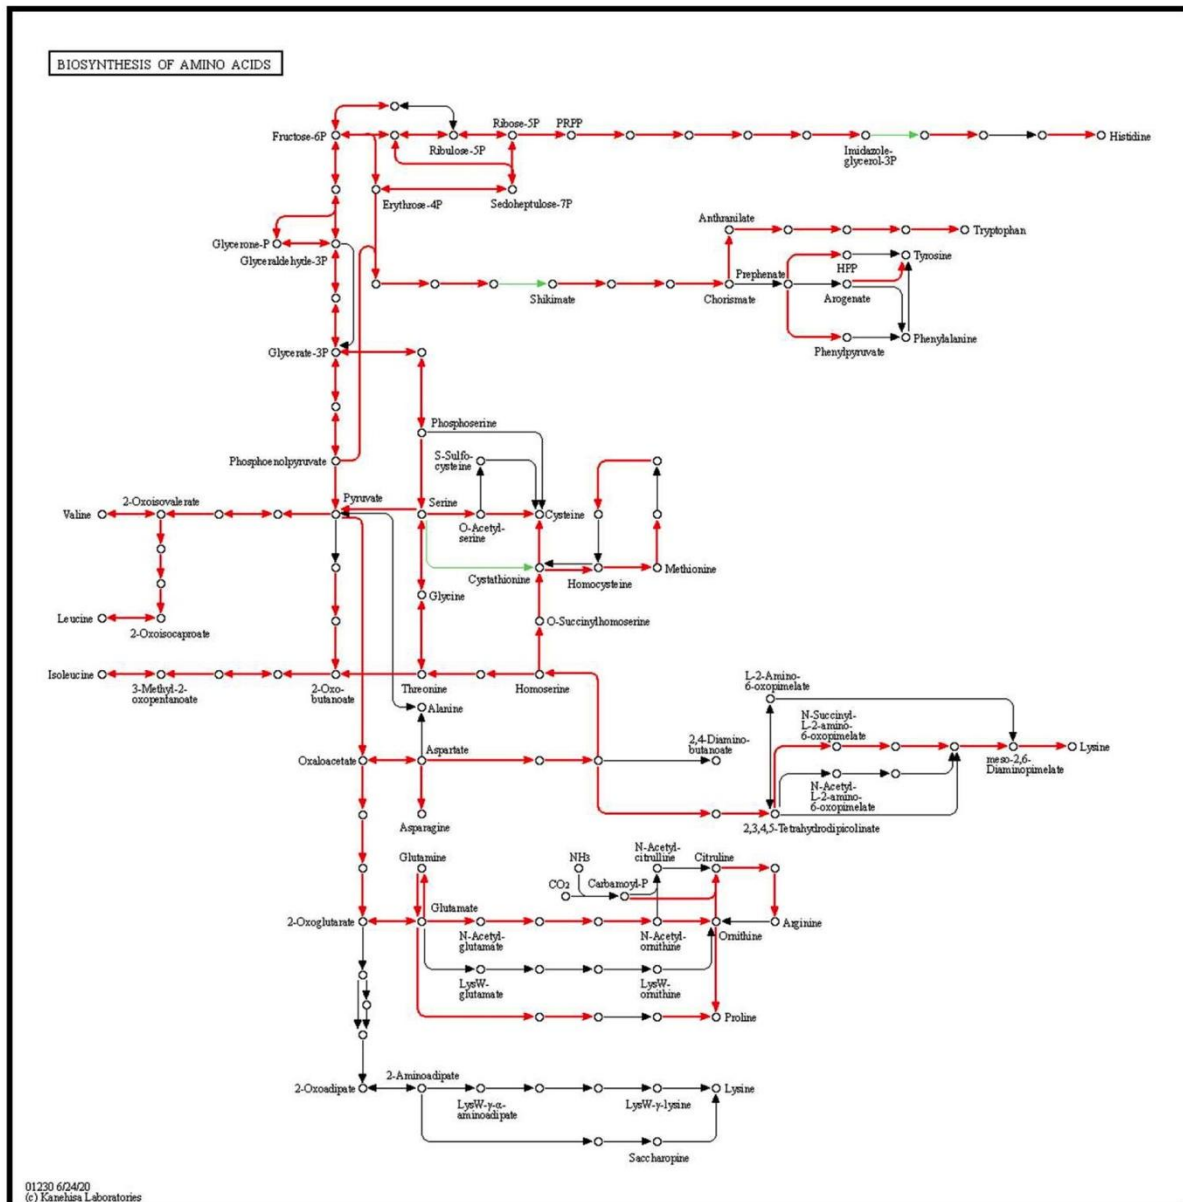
BIOSYNTHESIS OF AMINO ACIDS

Fructose-6P
Ribose-5P
PRPP
Ribulose-5P
Imidazole-glycerol-3P
Histidine
Erythrose-4P
Sedoheptulose-7P
Anthranilate
Tryptophan
Glycerone-P
Glyceraldehyde-3P
Prephenate
HPP
Tyrosine
Shikimate
Chorismate
Arogenate
Phenylalanine
Phenylpyruvate
Glycerate-3P
Phosphoserine
Phosphoenolpyruvate
S-Sulfo-cysteine
2-Oxoisovalerate
Pyruvate
Serine
Valine
Cysteine
O-Acetyl-serine
Cystathionine
Homocysteine
Methionine
Glycine
Leucine
2-Oxoisocaproate
O-Succinylhomoserine
Isoleucine
3-Methyl-2-oxopentanoate
2-Oxo-butanoate
Threonine
Homoserine
L-2-Amino-6-oxopimelate
Alanine
N-Succinyl-L-2-amino-6-oxopimelate
Aspartate
2,4-Diamino-butanoate
Oxaloacetate
meso-2,6-Diaminopimelate
Lysine
N-Acetyl-L-2-amino-6-oxopimelate
Asparagine
2,3,4,5-Tetrahydrodipicolinate
N-Acetyl-citrulline
Glutamine
NH3
Citruline
CO2
Carbamoyl-P
Glutamate
2-Oxoglutarate
N-Acetyl-glutamate
N-Acetyl-ornithine
Ornithine
Arginine
LysW-glutamate
LysW-ornithine
Proline
2-Aminoadipate
2-Oxoadipate
LysW-γ-α-aminoadipate
LysW-γ-lysine
Lysine
Saccharopine

01230 6/24/20
(c) Kanehisa Laboratories